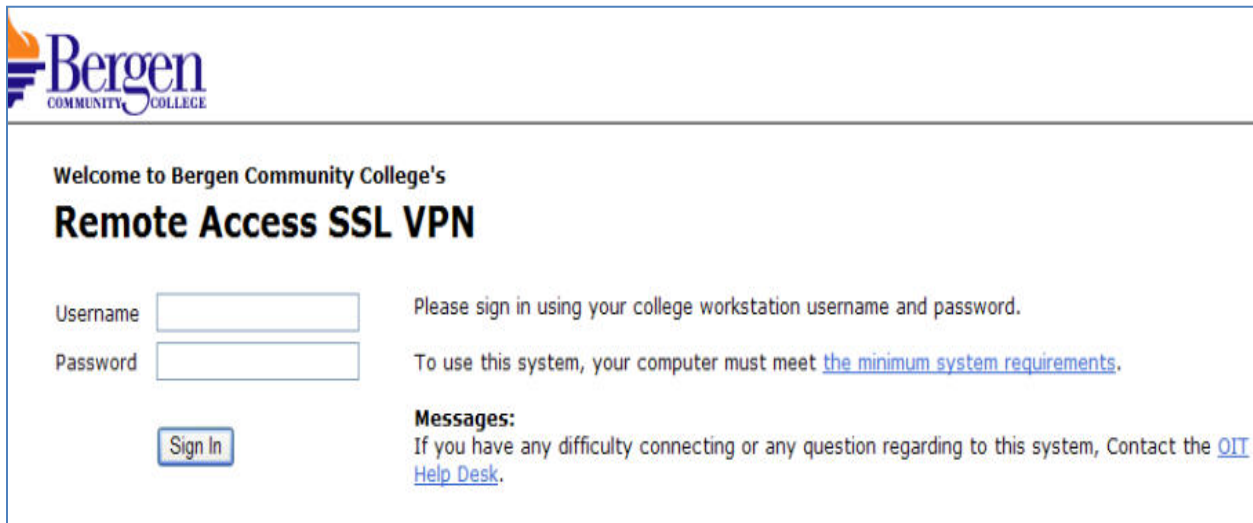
Bergen
COMMUNITY COLLEGE

Welcome to Bergen Community College's

Remote Access SSL VPN

Username

Password

Sign In

Please sign in using your college workstation username and password.

To use this system, your computer must meet the minimum system requirements.

Messages:
If you have any difficulty connecting or any question regarding to this system, Contact the OIT Help Desk.